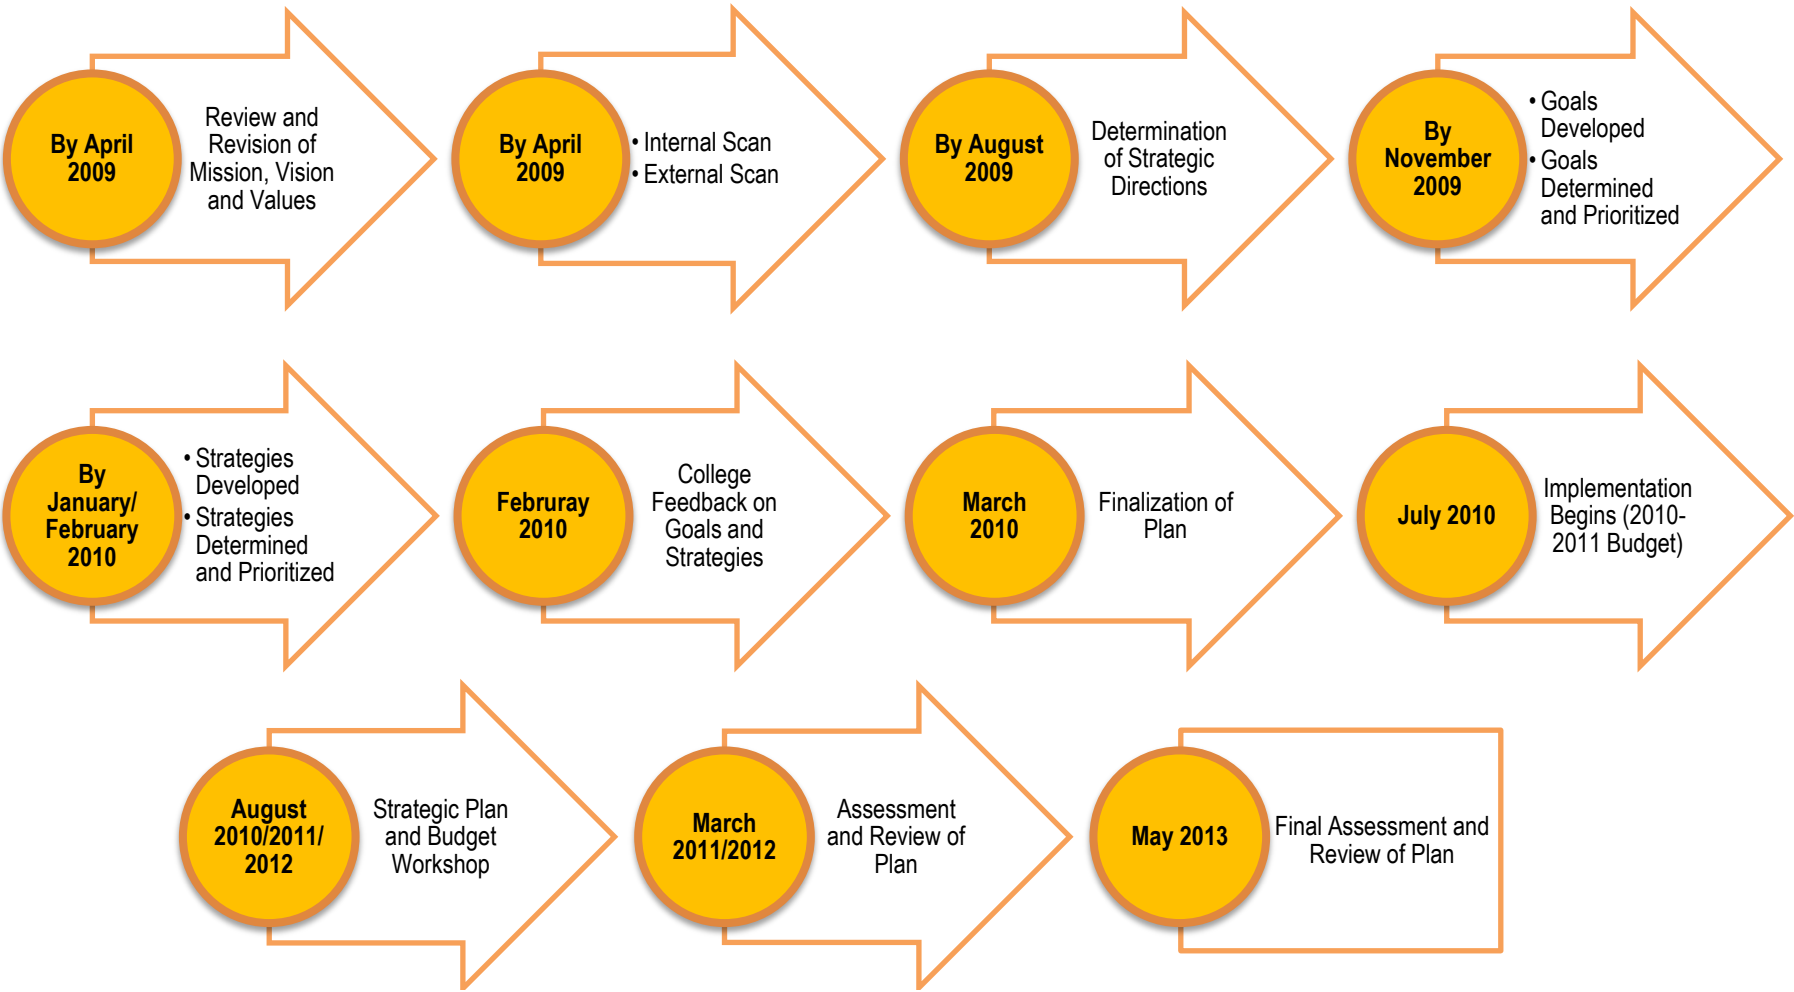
By April 2009

Review and Revision of Mission, Vision and Values

By April 2009

• Internal Scan
• External Scan

By August 2009

Determination of Strategic Directions

By November 2009

• Goals Developed
• Goals Determined and Prioritized

By January/ February 2010

• Strategies Developed
• Strategies Determined and Prioritized

Februray 2010

College Feedback on Goals and Strategies

March 2010

Finalization of Plan

July 2010

Implementation Begins (2010-2011 Budget)

August 2010/2011/ 2012

Strategic Plan and Budget Workshop

March 2011/2012

Assessment and Review of Plan

May 2013

Final Assessment and Review of Plan